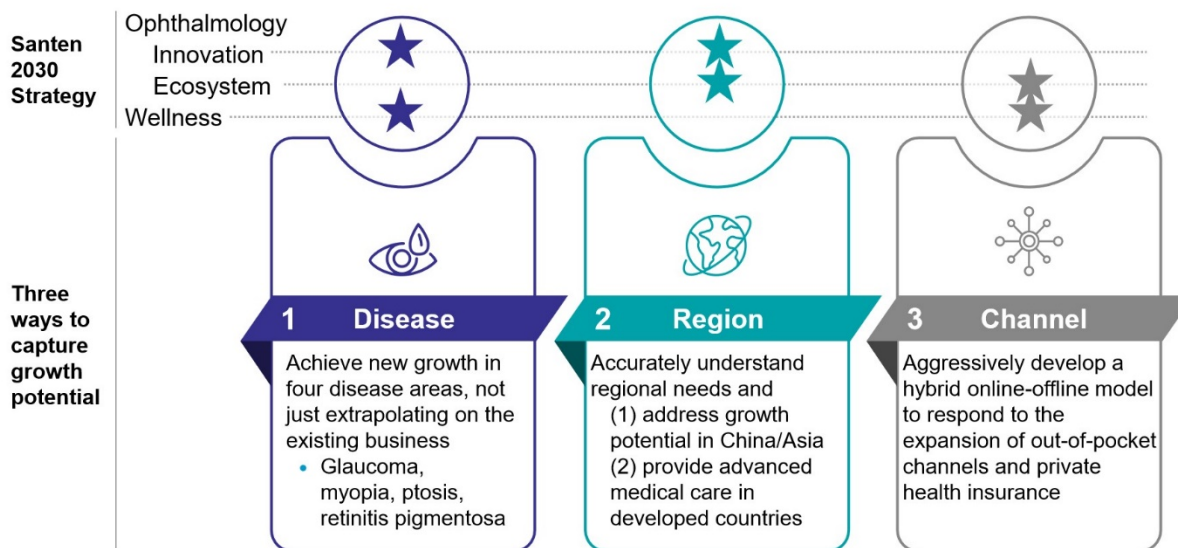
Santen 2030 Strategy

Ophthalmology
Innovation
Ecosystem
Wellness

Three ways to capture growth potential

1 Disease

Achieve new growth in four disease areas, not just extrapolating on the existing business
• Glaucoma, myopia, ptosis, retinitis pigmentosa

2 Region

Accurately understand regional needs and
(1) address growth potential in China/Asia
(2) provide advanced medical care in developed countries

3 Channel

Aggressively develop a hybrid online-offline model to respond to the expansion of out-of-pocket channels and private health insurance